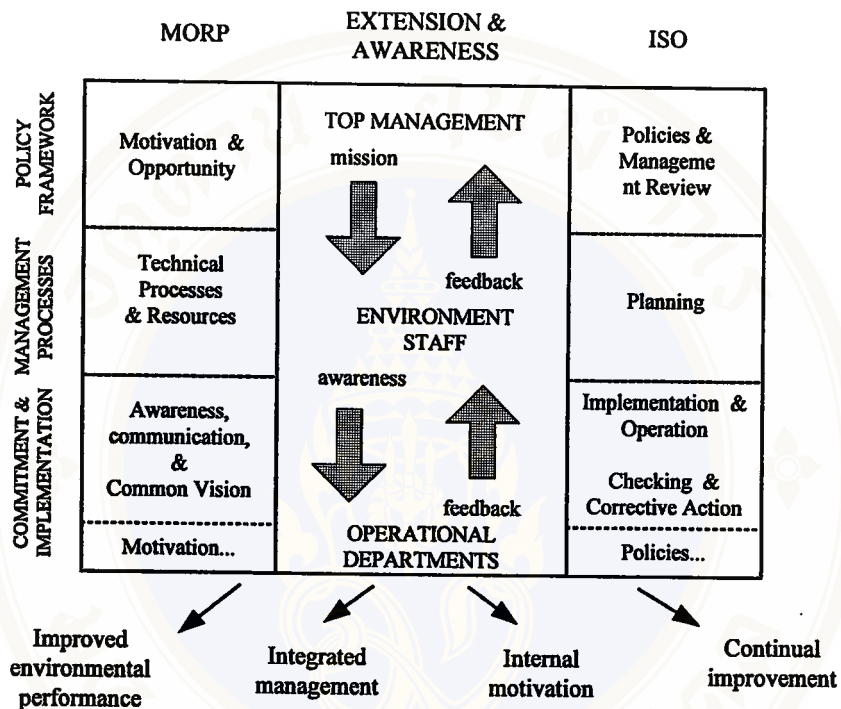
MORP

EXTENSION & AWARENESS

ISO

POLICY FRAMEWORK

MANAGEMENT PROCESSES

COMMITMENT & IMPLEMENTATION

Motivation & Opportunity

Technical Processes & Resources

Awareness, communication, & Common Vision

Motivation...

TOP MANAGEMENT

mission

feedback

ENVIRONMENT STAFF

awareness

feedback

OPERATIONAL DEPARTMENTS

Policies & Manageme nt Review

Planning

Implementation & Operation

Checking & Corrective Action

Policies...

Improved environmental performance

Integrated management

Internal motivation

Continual improvement